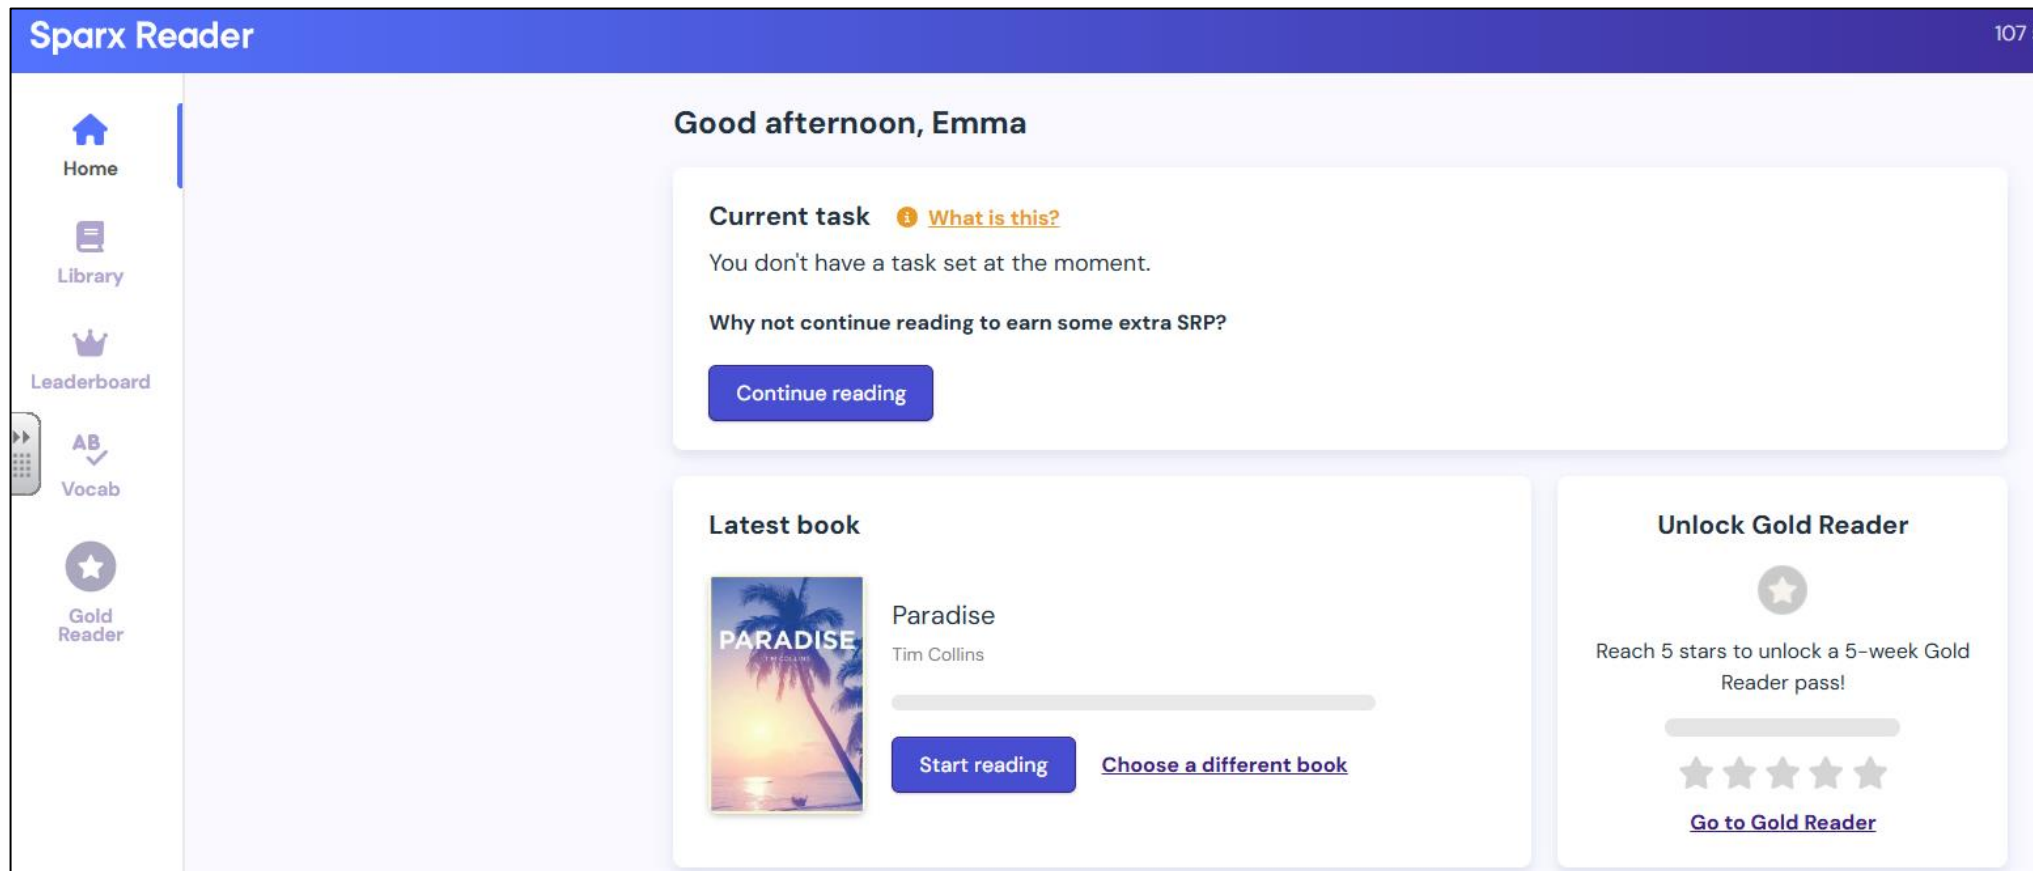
Sparx Reader

107

Home

Library

Leaderboard

AB

Vocab

Gold Reader

Good afternoon, Emma

Current task What is this?

You don't have a task set at the moment.

Why not continue reading to earn some extra SRP?

Continue reading

Latest book

PARADISE

TIM COLLINS

Paradise

Tim Collins

Start reading

Choose a different book

Unlock Gold Reader

Reach 5 stars to unlock a 5-week Gold Reader pass!

Go to Gold Reader